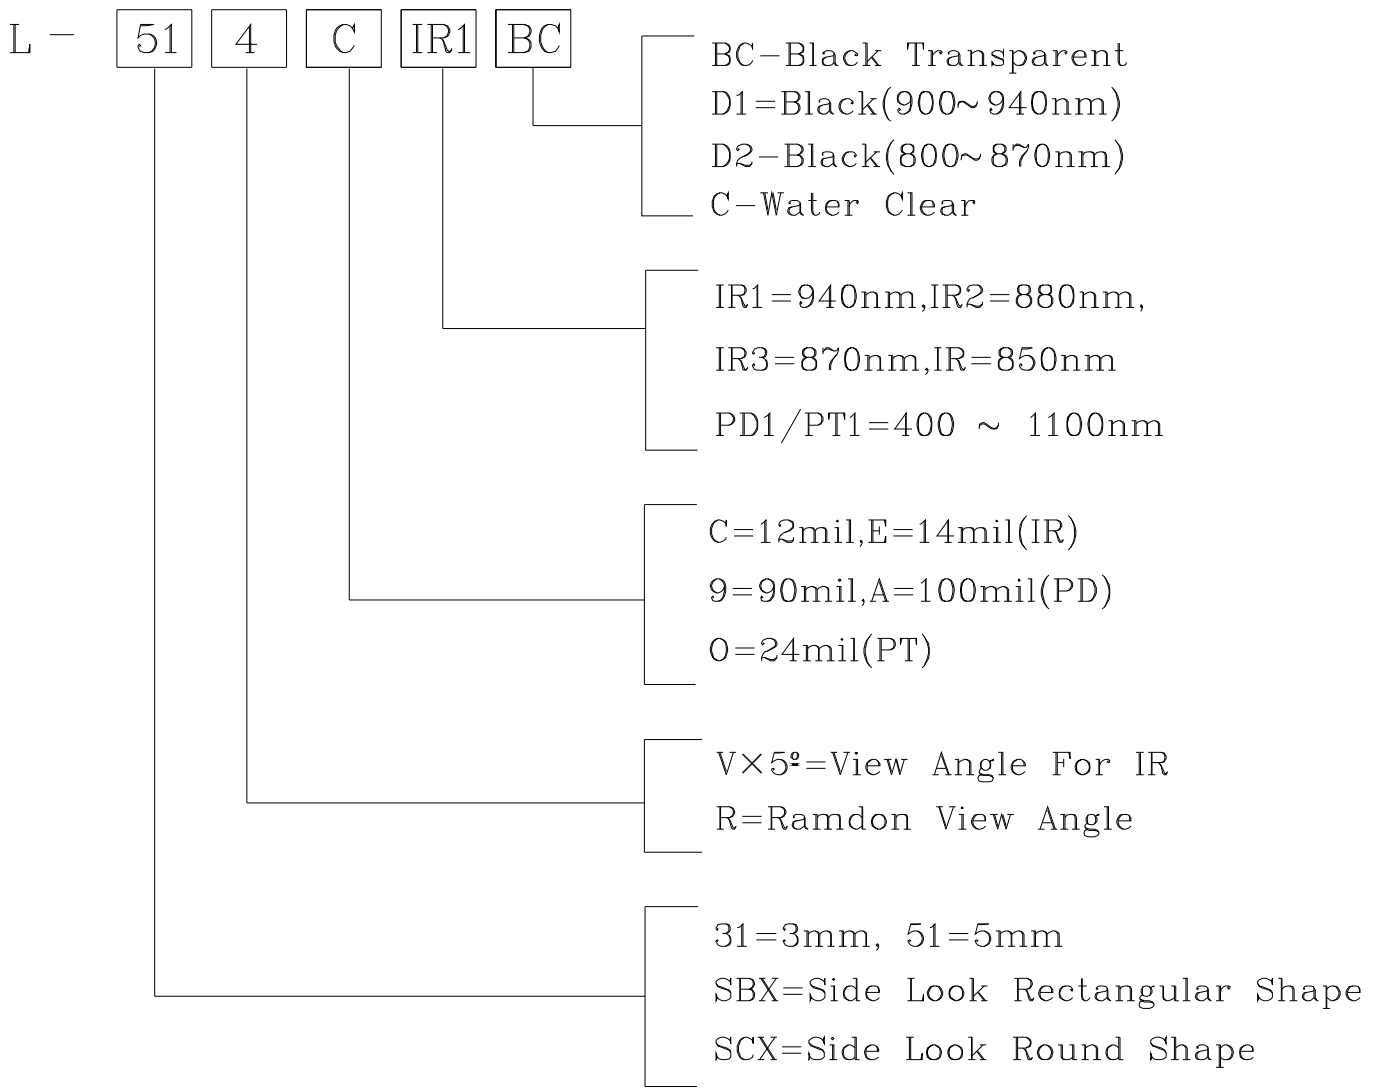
L − 51 4 C IR1 BC

BC−Black Transparent
D1=Black(900~940nm)
D2−Black(800~870nm)
C−Water Clear

IR1=940nm,IR2=880nm,
IR3=870nm,IR=850nm
PD1/PT1=400 ~ 1100nm

C=12mil,E=14mil(IR)
9=90mil,A=100mil(PD)
O=24mil(PT)

V×5º=View Angle For IR
R=Ramdon View Angle

31=3mm, 51=5mm
SBX=Side Look Rectangular Shape
SCX=Side Look Round Shape